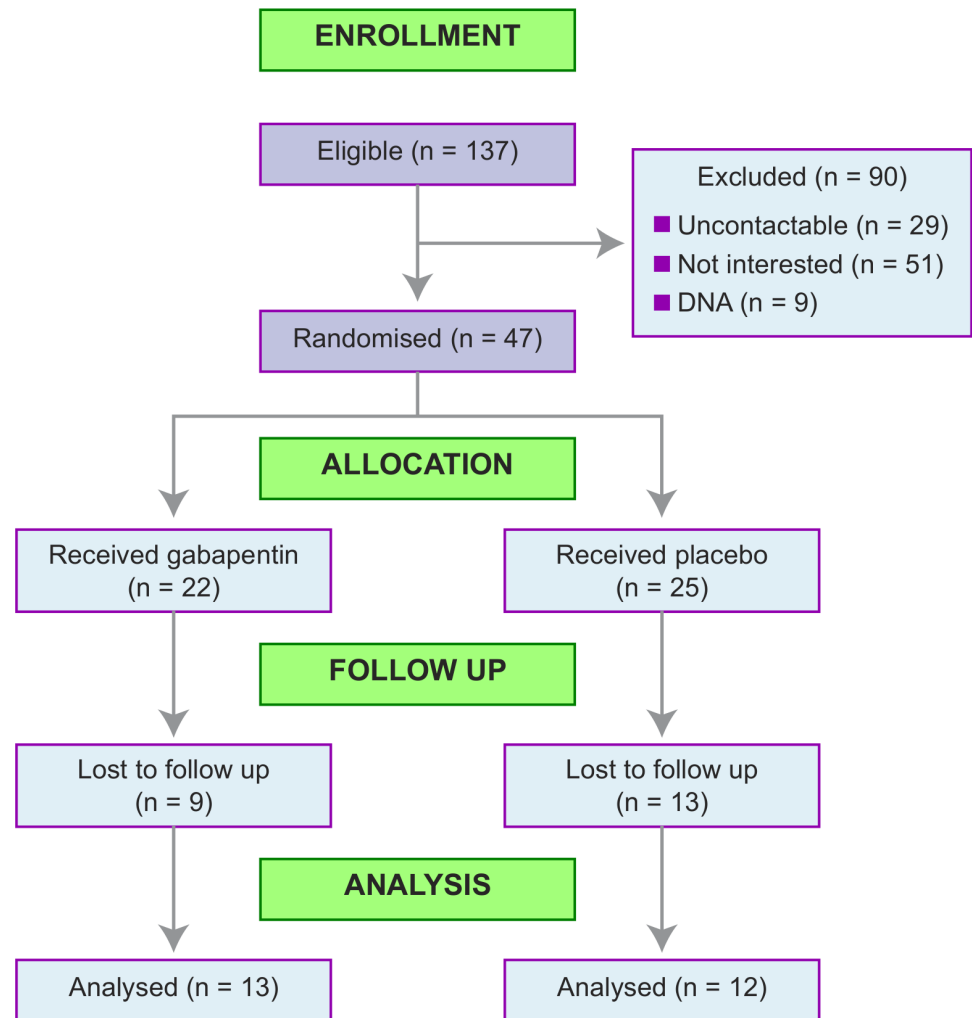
ENROLLMENT

Eligible (n = 137)

Excluded (n = 90)
Uncontactable (n = 29)
Not interested (n = 51)
DNA (n = 9)

Randomised (n = 47)

ALLOCATION

Received gabapentin (n = 22)

Received placebo (n = 25)

FOLLOW UP

Lost to follow up (n = 9)

Lost to follow up (n = 13)

ANALYSIS

Analysed (n = 13)

Analysed (n = 12)